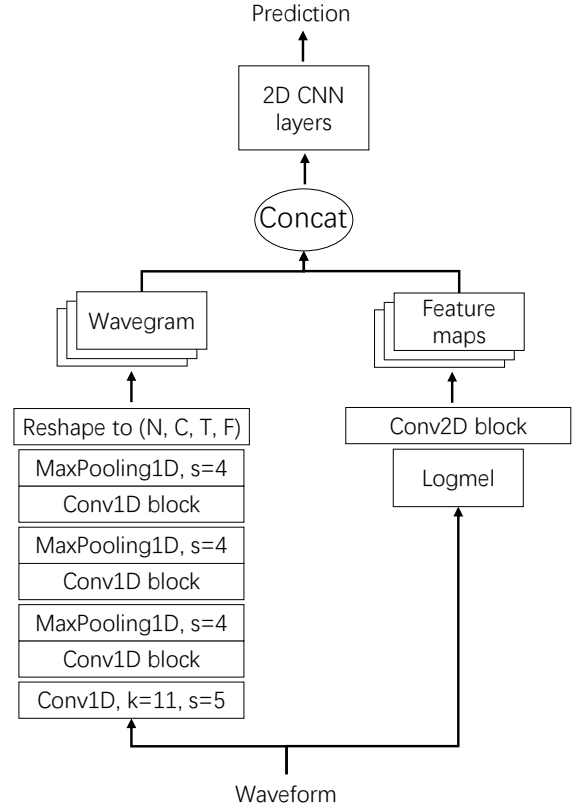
Prediction

2D CNN layers

Concat

Wavegram

Feature maps

Reshape to (N, C, T, F)

MaxPooling1D, s=4

Conv1D block

MaxPooling1D, s=4

Conv1D block

MaxPooling1D, s=4

Conv1D block

Conv1D, k=11, s=5

Conv2D block

Logmel

Waveform